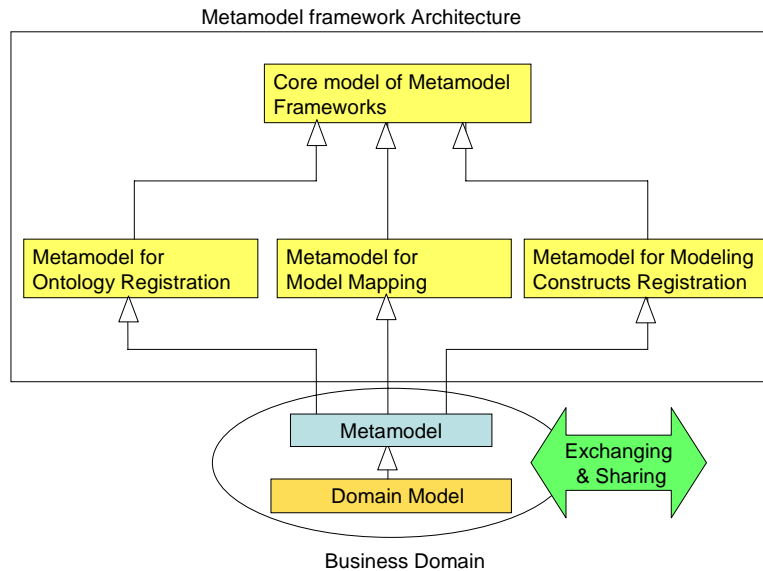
Metamodel framework Architecture

Core model of Metamodel Frameworks

Metamodel for Ontology Registration

Metamodel for Model Mapping

Metamodel for Modeling Constructs Registration

Metamodel

Domain Model

Exchanging & Sharing

Business Domain